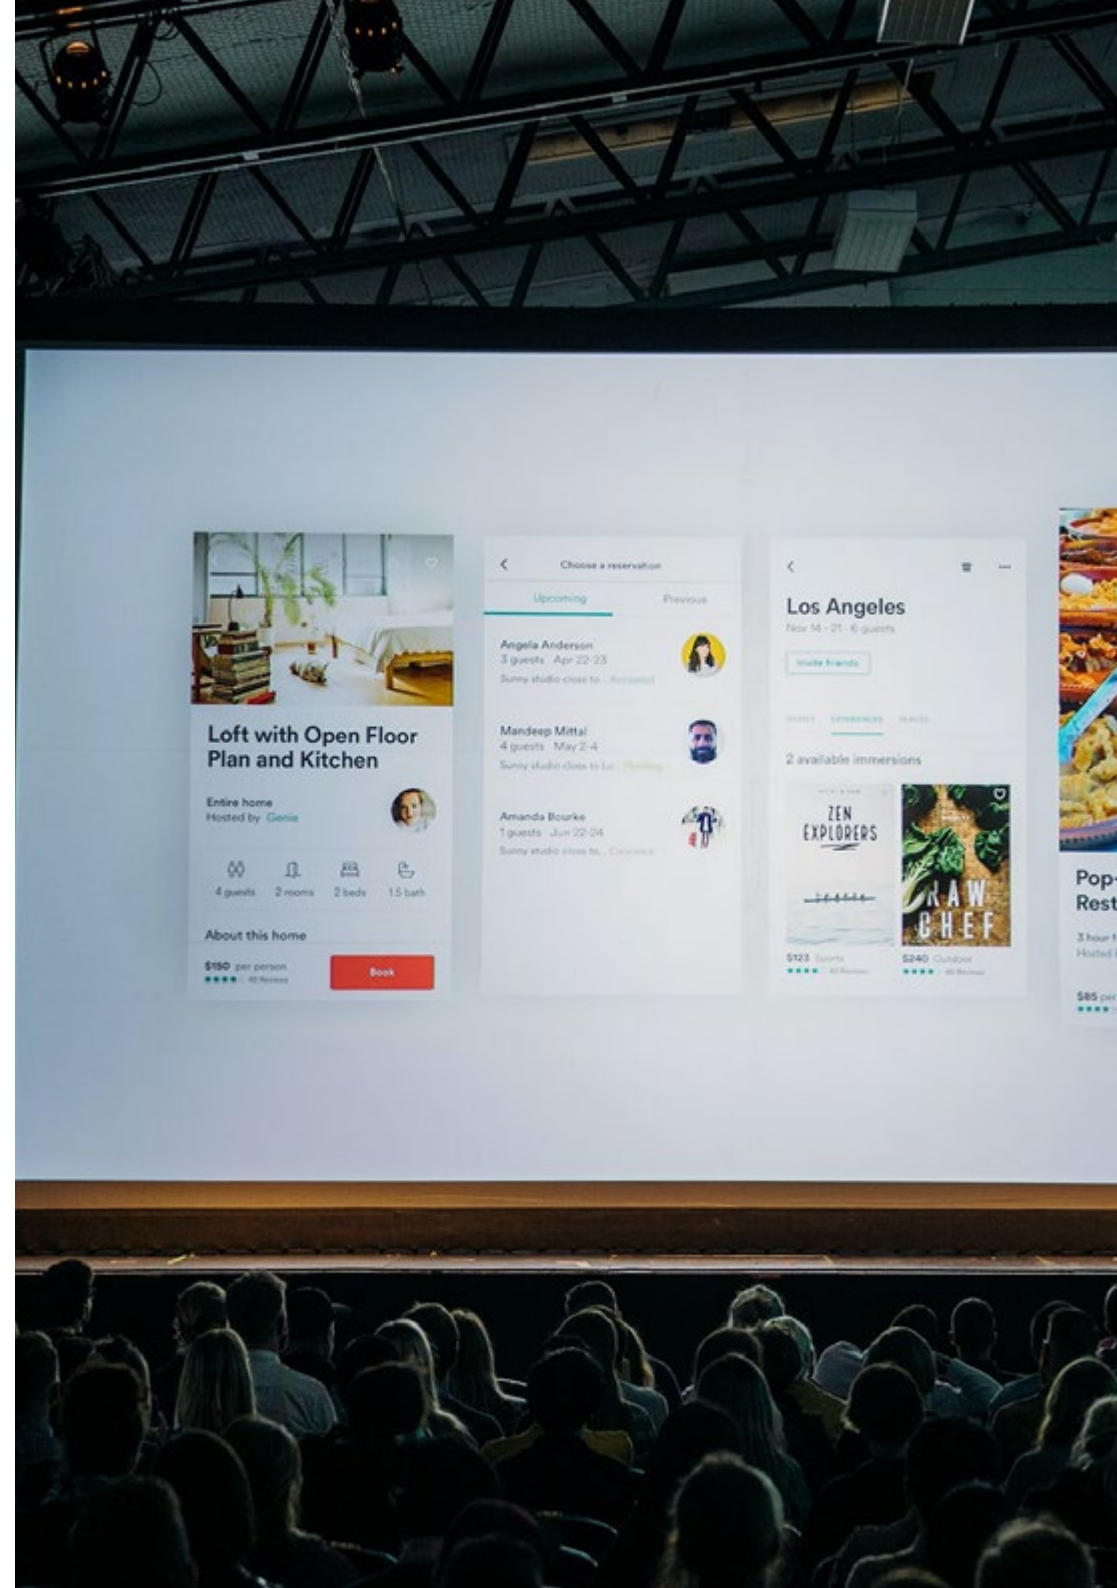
Loft with Open Floor Plan and Kitchen

Entire home
Hosted by Genie

4 guests 2 rooms 2 beds 1.5 bath

About this home

$150 per person
40 Reviews

Book

Choose a reservation

Upcoming Previous

Angela Anderson
3 guests Apr 22-23
Sunny studio close to... Accepted

Mandeep Mittal
4 guests May 2-4
Sunny studio close to Lo... Pending

Amanda Bourke
1 guests Jun 22-24
Sunny studio close to... Canceled

Los Angeles
Nov 14 - 21 · 6 guests

Invite friends

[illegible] EXPERIENCES PLACES

2 available immersions

ZEN EXPLORERS

RAW CHEF

$123 Sports
40 Reviews

$240 Outdoor
40 Reviews

Pop-
Rest

3 hour
Hosted

$85 per